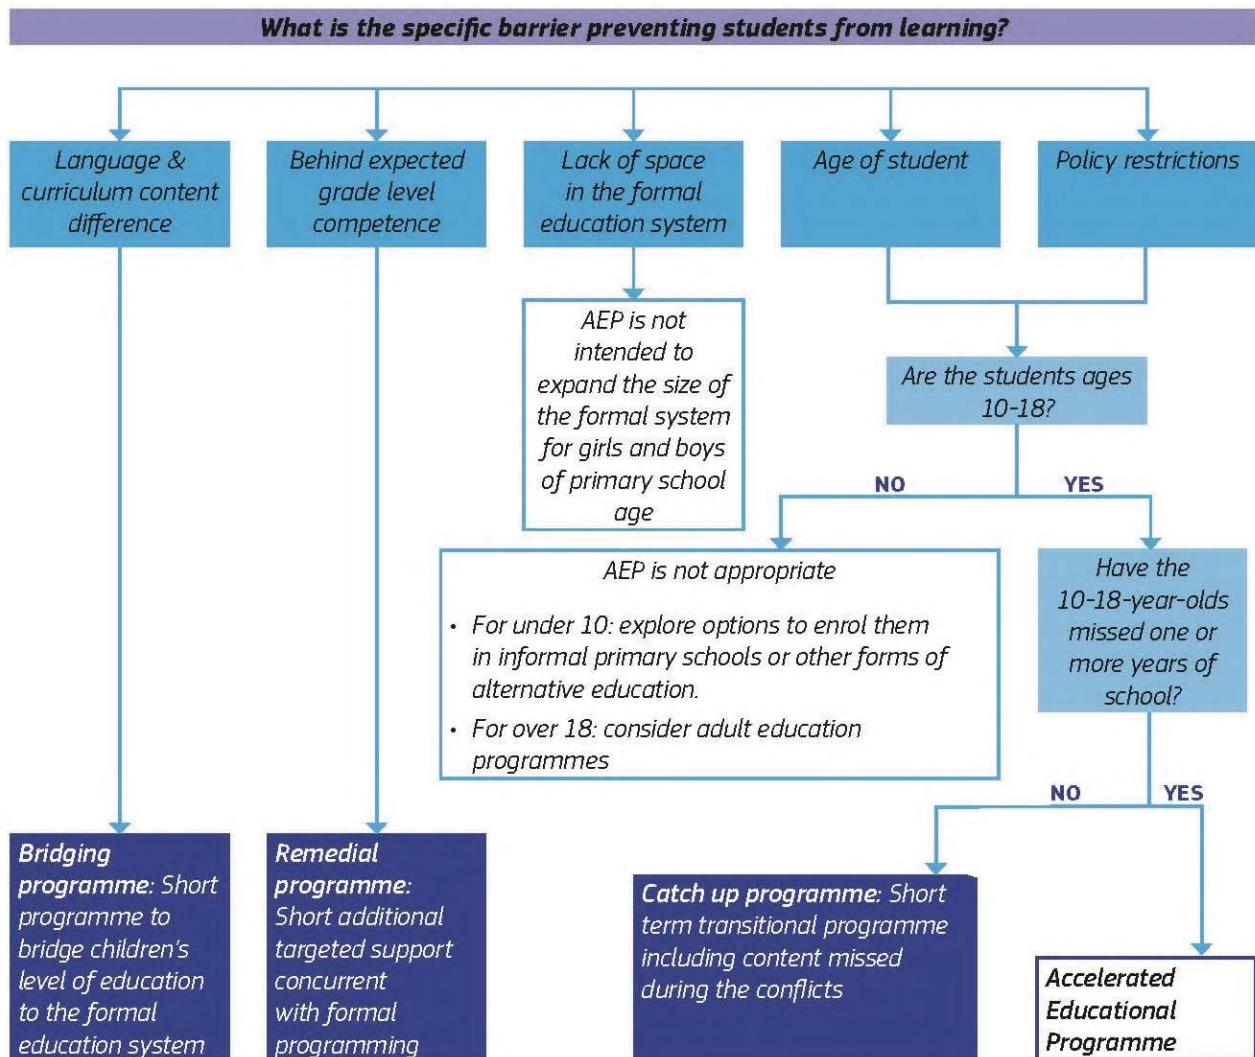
What is the specific barrier preventing students from learning?

Language & curriculum content difference

Behind expected grade level competence

Lack of space in the formal education system

Age of student

Policy restrictions

AEP is not intended to expand the size of the formal system for girls and boys of primary school age

Are the students ages 10-18?

NO

YES

AEP is not appropriate

- For under 10: explore options to enrol them in informal primary schools or other forms of alternative education.
- For over 18: consider adult education programmes

Have the 10-18-year-olds missed one or more years of school?

NO

YES

Bridging programme: Short programme to bridge children's level of education to the formal education system

Remedial programme: Short additional targeted support concurrent with formal programming

Catch up programme: Short term transitional programme including content missed during the conflicts

Accelerated Educational Programme